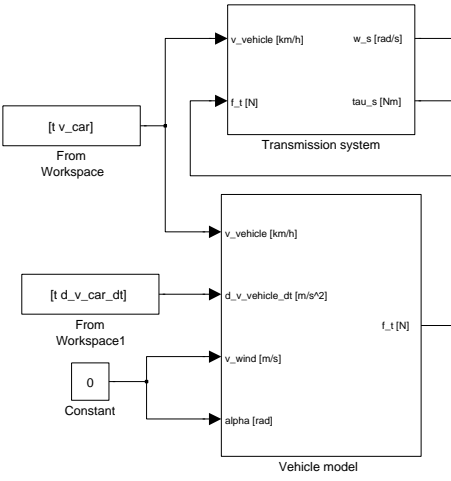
v_vehicle [km/h]
w_s [rad/s]
f_t [N]
tau_s [Nm]
Transmission system

[t v_car]
From Workspace

v_vehicle [km/h]

[t d_v_car_dt]
From Workspace1

d_v_vehicle_dt [m/s^2]
f_t [N]
v_wind [m/s]

0
Constant

alpha [rad]
Vehicle model